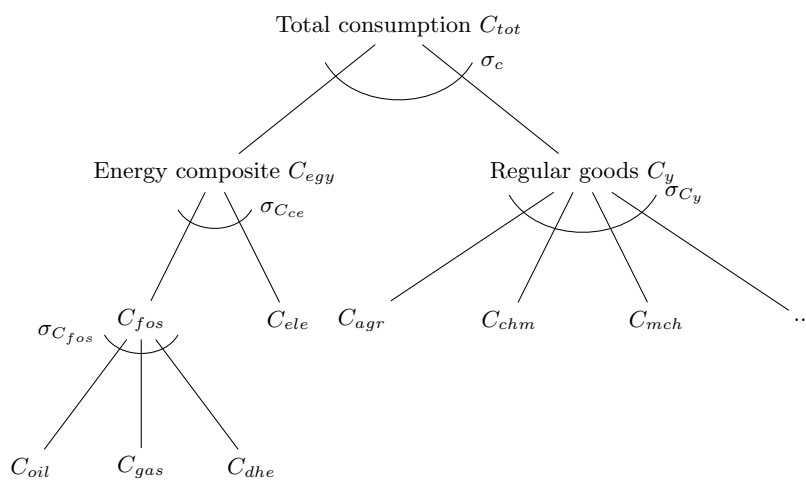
Total consumption $C_{tot}$

$\sigma_c$

Energy composite $C_{egy}$

Regular goods $C_y$

$\sigma_{C_{ce}}$

$\sigma_{C_y}$

$C_{fos}$

$C_{ele}$

$C_{agr}$

$C_{chm}$

$C_{mch}$

..

$\sigma_{C_{fos}}$

$C_{oil}$

$C_{gas}$

$C_{dhe}$